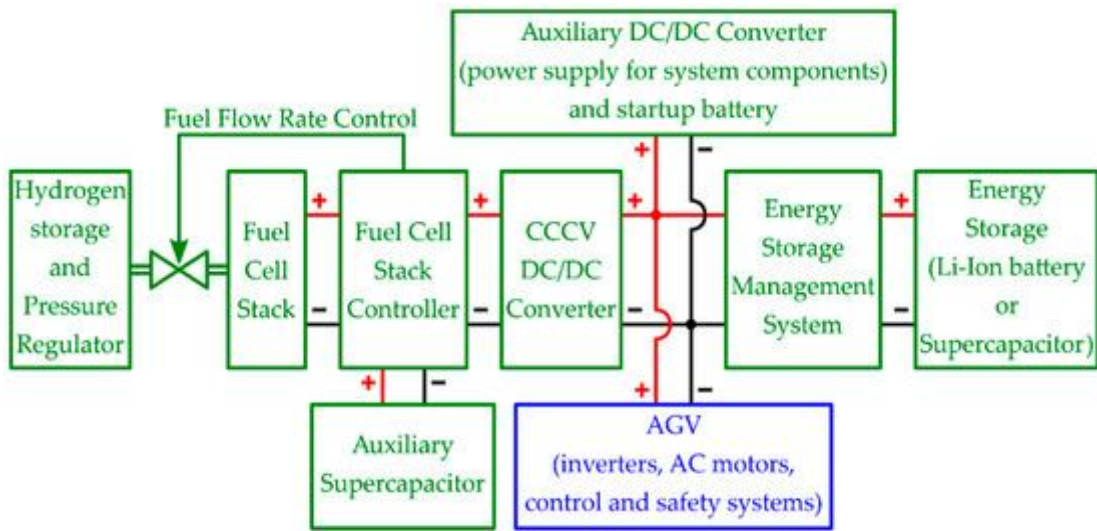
Auxiliary DC/DC Converter
(power supply for system components)
and startup battery

Fuel Flow Rate Control

Hydrogen storage and Pressure Regulator

Fuel Cell Stack

+

−

Fuel Cell Stack Controller

+

−

CCCV DC/DC Converter

+

−

+

−

Energy Storage Management System

+

−

Energy Storage (Li-Ion battery or Supercapacitor)

+

−

Auxiliary Supercapacitor

+

−

AGV
(inverters, AC motors, control and safety systems)